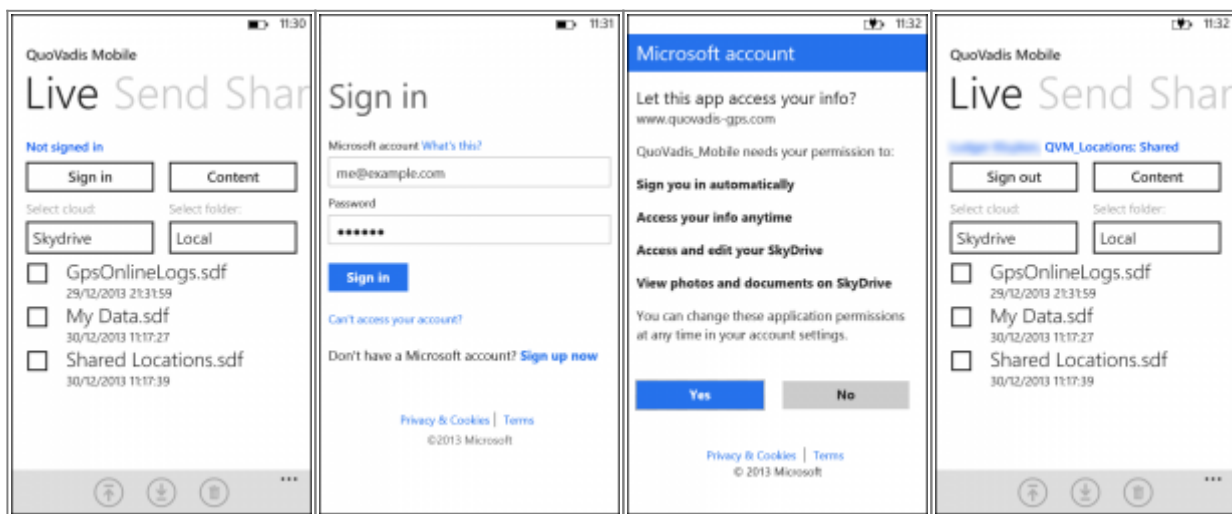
11:30

QuoVadis Mobile

Live Send Shar

Not signed in

Sign in

Content

Select cloud:

Select folder:

Skydrive

Local

GpsOnlineLogs.sdf
29/12/2013 21:31:59

My Data.sdf
30/12/2013 11:17:27

Shared Locations.sdf
30/12/2013 11:17:39

...

11:31

Sign in

Microsoft account What's this?

me@example.com

Password

•••••••

Sign in

Can't access your account?

Don't have a Microsoft account? Sign up now

Privacy & Cookies | Terms
©2013 Microsoft

11:32

Microsoft account

Let this app access your info?
www.quovadis-gps.com

QuoVadis_Mobile needs your permission to:

Sign you in automatically

Access your info anytime

Access and edit your SkyDrive

View photos and documents on SkyDrive

You can change these application permissions at any time in your account settings.

Yes

No

Privacy & Cookies | Terms
© 2013 Microsoft

11:32

QuoVadis Mobile

Live Send Shar

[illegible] QVM_Locations: Shared

Sign out

Content

Select cloud:

Select folder:

Skydrive

Local

GpsOnlineLogs.sdf
29/12/2013 21:31:59

My Data.sdf
30/12/2013 11:17:27

Shared Locations.sdf
30/12/2013 11:17:39

...